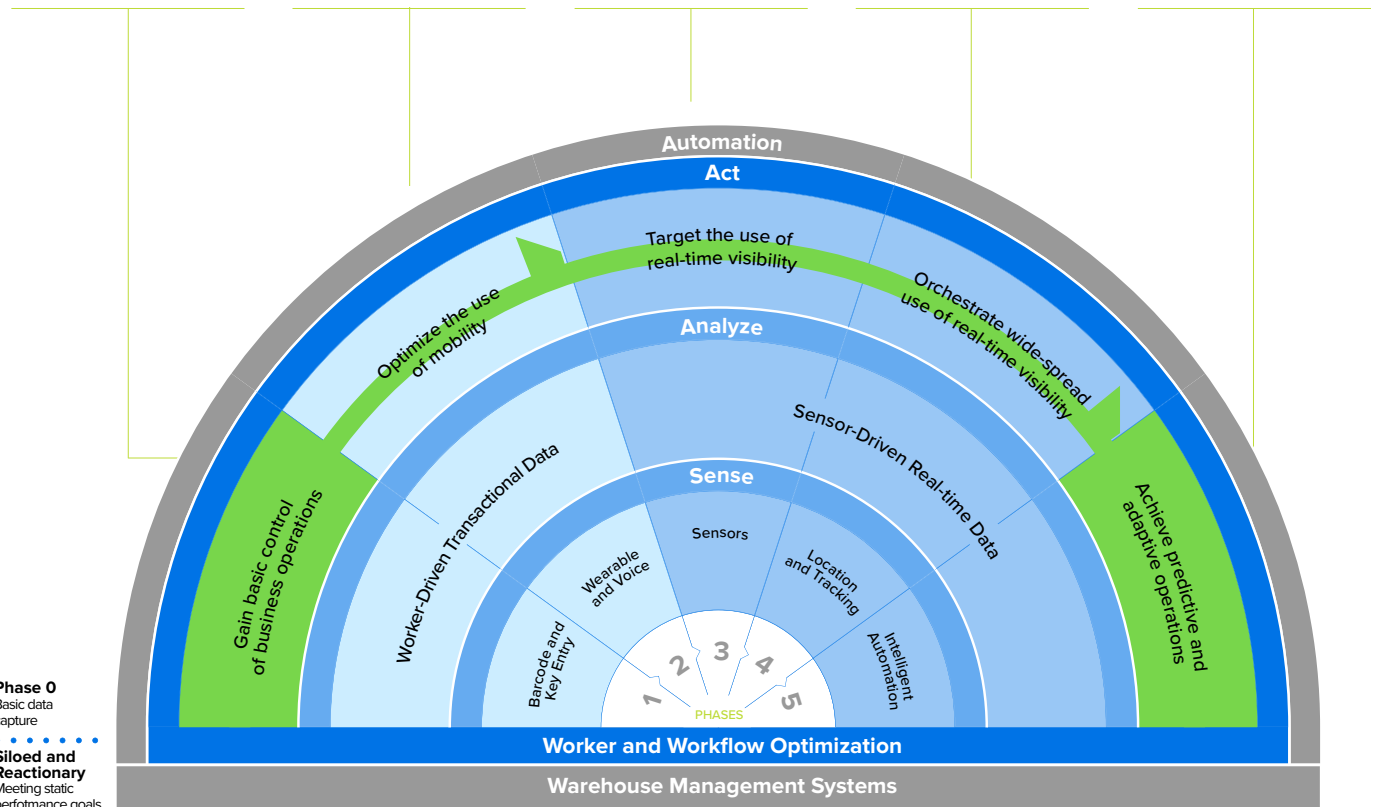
Automation

Act

Target the use of real-time visibility

Optimize the use of mobility

Orchestrate wide-spread use of real-time visibility

Analyze

Gain basic control of business operations

Worker-Driven Transactional Data

Sensor-Driven Real-time Data

Achieve predictive and adaptive operations

Sense

Sensors

Wearable and Voice

Location and Tracking

Barcode and Key Entry

Intelligent Automation

1 2 3 4 5

PHASES

Phase 0
Basic data
apture

Siloed and
Reactionary
Meeting static
perfotmance goals

Worker and Workflow Optimization

Warehouse Management Systems